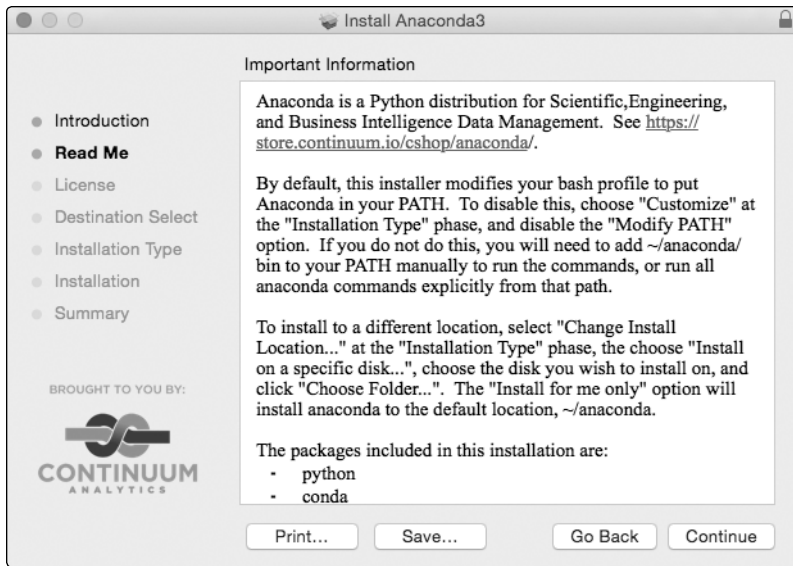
Install Anaconda3

Important Information

Introduction
Read Me
License
Destination Select
Installation Type
Installation
Summary

BROUGHT TO YOU BY:

CONTINUUM
ANALYTICS

Anaconda is a Python distribution for Scientific,Engineering, and Business Intelligence Data Management. See https://store.continuum.io/cshop/anaconda/.

By default, this installer modifies your bash profile to put Anaconda in your PATH. To disable this, choose "Customize" at the "Installation Type" phase, and disable the "Modify PATH" option. If you do not do this, you will need to add ~/anaconda/bin to your PATH manually to run the commands, or run all anaconda commands explicitly from that path.

To install to a different location, select "Change Install Location..." at the "Installation Type" phase, the choose "Install on a specific disk...", choose the disk you wish to install on, and click "Choose Folder...". The "Install for me only" option will install anaconda to the default location, ~/anaconda.

The packages included in this installation are:
- python
- conda

Print... Save... Go Back Continue